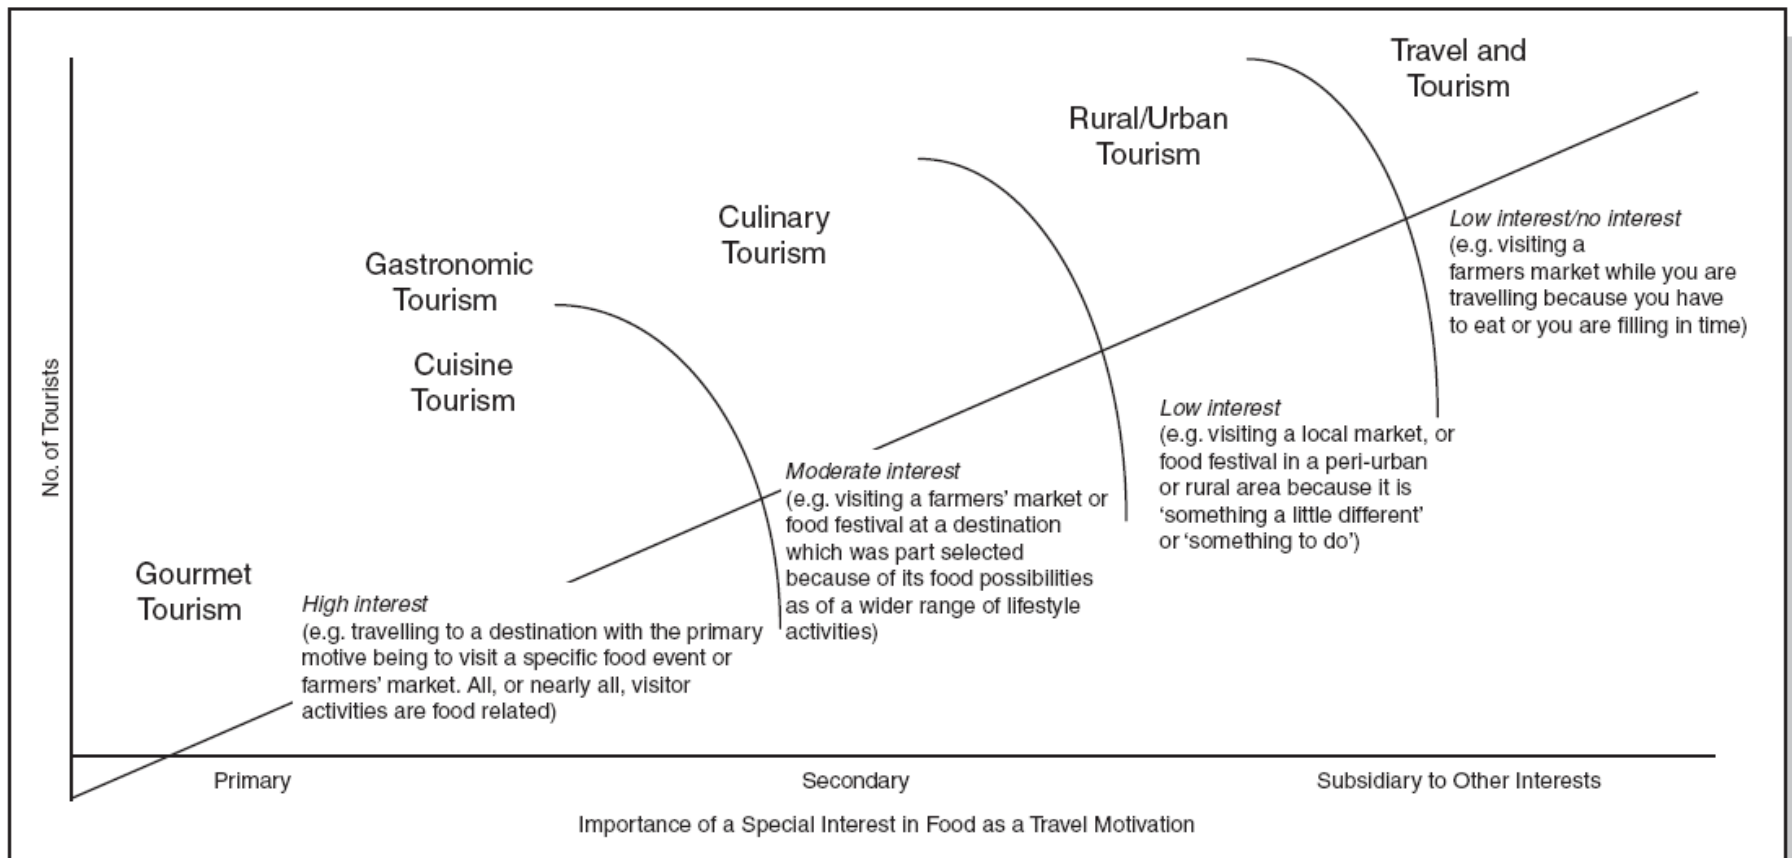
Travel and Tourism

Rural/Urban Tourism

Culinary Tourism

Gastronomic Tourism

Cuisine Tourism

Gourmet Tourism

No. of Tourists

Low interest/no interest
(e.g. visiting a farmers market while you are travelling because you have to eat or you are filling in time)

Low interest
(e.g. visiting a local market, or food festival in a peri-urban or rural area because it is 'something a little different' or 'something to do')

Moderate interest
(e.g. visiting a farmers' market or food festival at a destination which was part selected because of its food possibilities as of a wider range of lifestyle activities)

High interest
(e.g. travelling to a destination with the primary motive being to visit a specific food event or farmers' market. All, or nearly all, visitor activities are food related)

Primary

Secondary

Subsidiary to Other Interests

Importance of a Special Interest in Food as a Travel Motivation